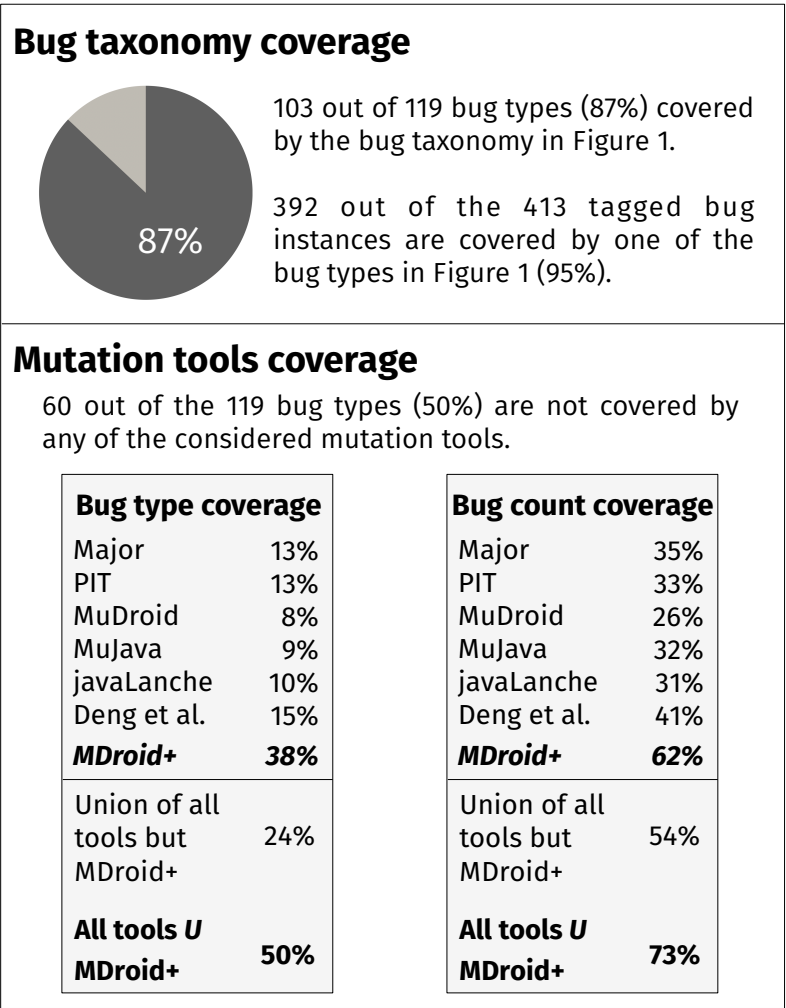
**Bug taxonomy coverage**

87%

103 out of 119 bug types (87%) covered by the bug taxonomy in Figure 1.

392 out of the 413 tagged bug instances are covered by one of the bug types in Figure 1 (95%).

**Mutation tools coverage**

60 out of the 119 bug types (50%) are not covered by any of the considered mutation tools.

| Bug type coverage | |
|---|---|
| Major | 13% |
| PIT | 13% |
| MuDroid | 8% |
| MuJava | 9% |
| javaLanche | 10% |
| Deng et al. | 15% |
| ***MDroid+*** | ***38%*** |
| Union of all tools but MDroid+ | 24% |
| **All tools *U* MDroid+** | **50%** |

| Bug count coverage | |
|---|---|
| Major | 35% |
| PIT | 33% |
| MuDroid | 26% |
| MuJava | 32% |
| javaLanche | 31% |
| Deng et al. | 41% |
| ***MDroid+*** | ***62%*** |
| Union of all tools but MDroid+ | 54% |
| **All tools *U* MDroid+** | **73%** |